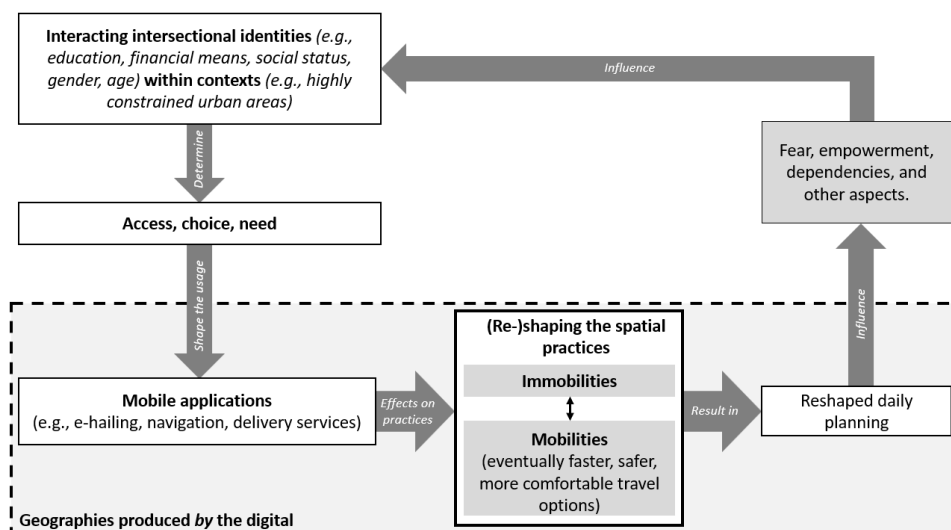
Interacting intersectional identities (e.g., education, financial means, social status, gender, age) within contexts (e.g., highly constrained urban areas)

Influence

Fear, empowerment, dependencies, and other aspects.

Determine

Access, choice, need

Shape the usage

Influence

(Re-)shaping the spatial practices

Immobilities

Mobilities (eventually faster, safer, more comfortable travel options)

Mobile applications (e.g., e-hailing, navigation, delivery services)

Effects on practices

Result in

Reshaped daily planning

Geographies produced by the digital